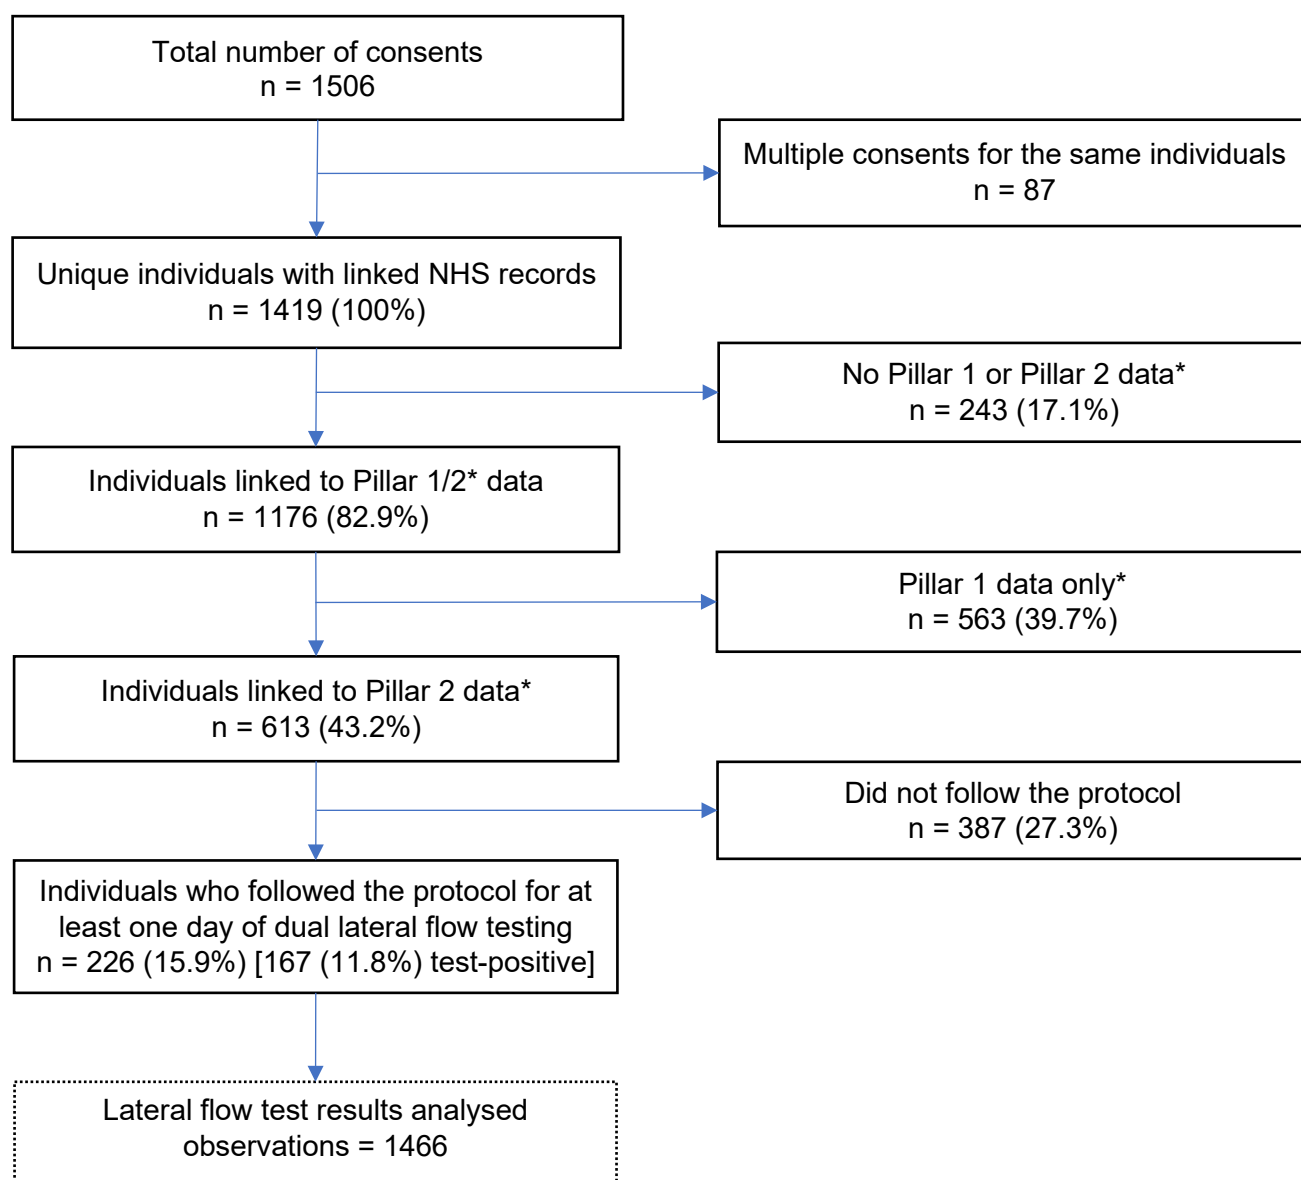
Total number of consents
n = 1506

Multiple consents for the same individuals
n = 87

Unique individuals with linked NHS records
n = 1419 (100%)

No Pillar 1 or Pillar 2 data*
n = 243 (17.1%)

Individuals linked to Pillar 1/2* data
n = 1176 (82.9%)

Pillar 1 data only*
n = 563 (39.7%)

Individuals linked to Pillar 2 data*
n = 613 (43.2%)

Did not follow the protocol
n = 387 (27.3%)

Individuals who followed the protocol for at least one day of dual lateral flow testing
n = 226 (15.9%) [167 (11.8%) test-positive]

Lateral flow test results analysed
observations = 1466